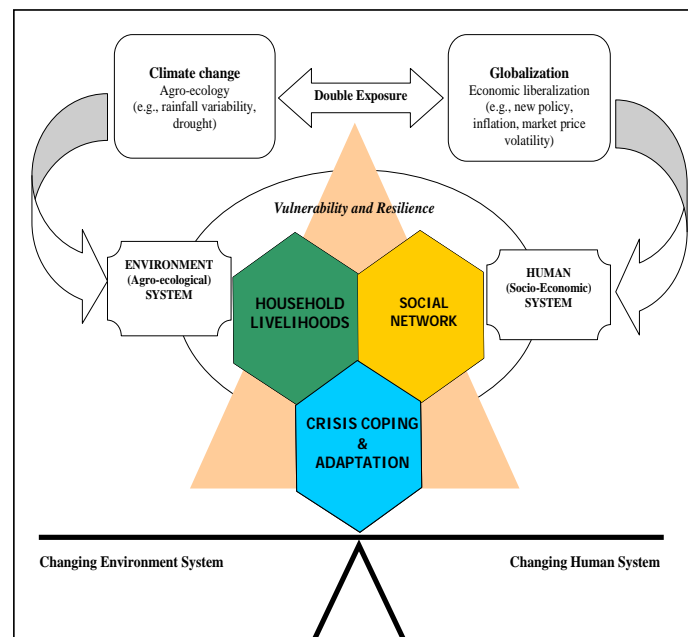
Climate change
Agro-ecology
(e.g., rainfall variability, drought)

Double Exposure

Globalization
Economic liberalization
(e.g., new policy, inflation, market price volatility)

Vulnerability and Resilience

ENVIRONMENT
(Agro-ecological)
SYSTEM

HOUSEHOLD LIVELIHOODS

SOCIAL NETWORK

HUMAN
(Socio-Economic)
SYSTEM

CRISIS COPING
&
ADAPTATION

Changing Environment System

Changing Human System